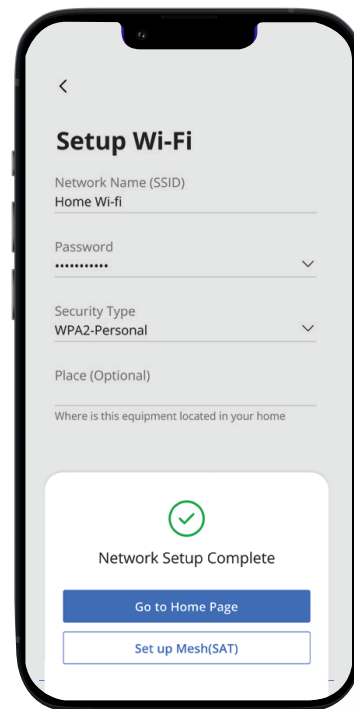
<

Setup Wi-Fi

Network Name (SSID)
Home Wi-fi

Password
•••••••••••

Security Type
WPA2-Personal

Place (Optional)

Where is this equipment located in your home

Network Setup Complete

Go to Home Page

Set up Mesh(SAT)